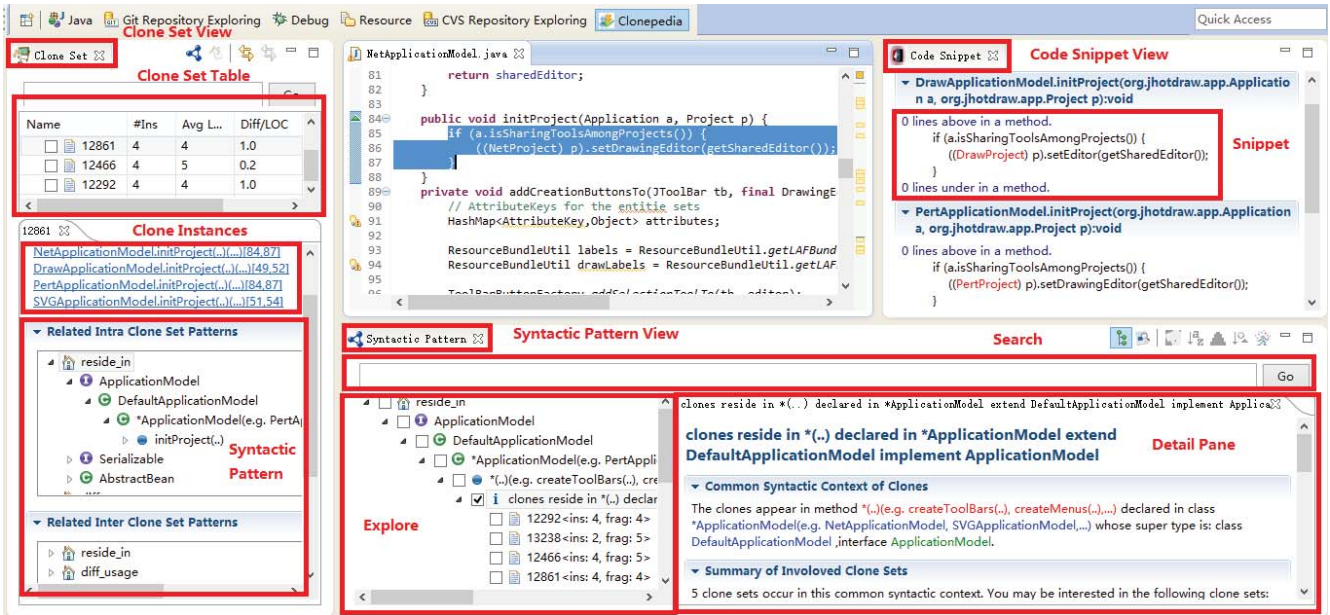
Java Git Repository Exploring Debug Resource CVS Repository Exploring Clonepedia Quick Access

Clone Set View
Clone Set

Clone Set Table

Go

| Name | #Ins | Avg L... | Diff/LOC |
|---|---|---|---|
| 12861 | 4 | 4 | 1.0 |
| 12466 | 4 | 5 | 0.2 |
| 12292 | 4 | 4 | 1.0 |

12861
Clone Instances
NetApplicationModel.initProject(..)(...)[84,87]
DrawApplicationModel.initProject(..)(...)[49,52]
PertApplicationModel.initProject(..)(...)[84,87]
SVGApplicationModel.initProject(..)(...)[51,54]

Related Intra Clone Set Patterns
reside_in
ApplicationModel
DefaultApplicationModel
*ApplicationModel(e.g. PertAp
initProject(..)
Serializable
AbstractBean
Syntactic Pattern

Related Inter Clone Set Patterns
reside_in
diff_usage

NetApplicationModel.java
81 return sharedEditor;
82 }
83
84 public void initProject(Application a, Project p) {
85 if (a.isSharingToolsAmongProjects()) {
86 ((NetProject) p).setDrawingEditor(getSharedEditor());
87 }
88 }
89 private void addCreationButtonsTo(JToolBar tb, final DrawingE
90 // AttributeKeys for the entitie sets
91 HashMap<AttributeKey,Object> attributes;
92
93 ResourceBundleUtil labels = ResourceBundleUtil.getLAFBund
94 ResourceBundleUtil drawLabels = ResourceBundleUtil.getLAF

Code Snippet
Code Snippet View
DrawApplicationModel.initProject(org.jhotdraw.app.Application a, org.jhotdraw.app.Project p):void
0 lines above in a method.
if (a.isSharingToolsAmongProjects()) {
((DrawProject) p).setEditor(getSharedEditor());
}
0 lines under in a method.
Snippet
PertApplicationModel.initProject(org.jhotdraw.app.Application a, org.jhotdraw.app.Project p):void
0 lines above in a method.
if (a.isSharingToolsAmongProjects()) {
((PertProject) p).setDrawingEditor(getSharedEditor());
}

Syntactic Pattern
Syntactic Pattern View
Search
Go

reside_in
ApplicationModel
DefaultApplicationModel
*ApplicationModel(e.g. PertAppli
*(..)(e.g. createToolBars(..), cre
clones reside in *(..) declar
12292<ins: 4, frag: 4>
13238<ins: 2, frag: 5>
12466<ins: 4, frag: 5>
12861<ins: 4, frag: 4>
Explore

clones reside in *(..) declared in *ApplicationModel extend DefaultApplicationModel implement Applica
clones reside in *(..) declared in *ApplicationModel extend DefaultApplicationModel implement ApplicationModel
Detail Pane
Common Syntactic Context of Clones
The clones appear in method *(..)(e.g. createToolBars(..), createMenus(..),...) declared in class *ApplicationModel(e.g. NetApplicationModel, SVGApplicationModel,...) whose super type is: class DefaultApplicationModel ,interface ApplicationModel.
Summary of Involoved Clone Sets
5 clone sets occur in this common syntactic context. You may be interested in the following clone sets: